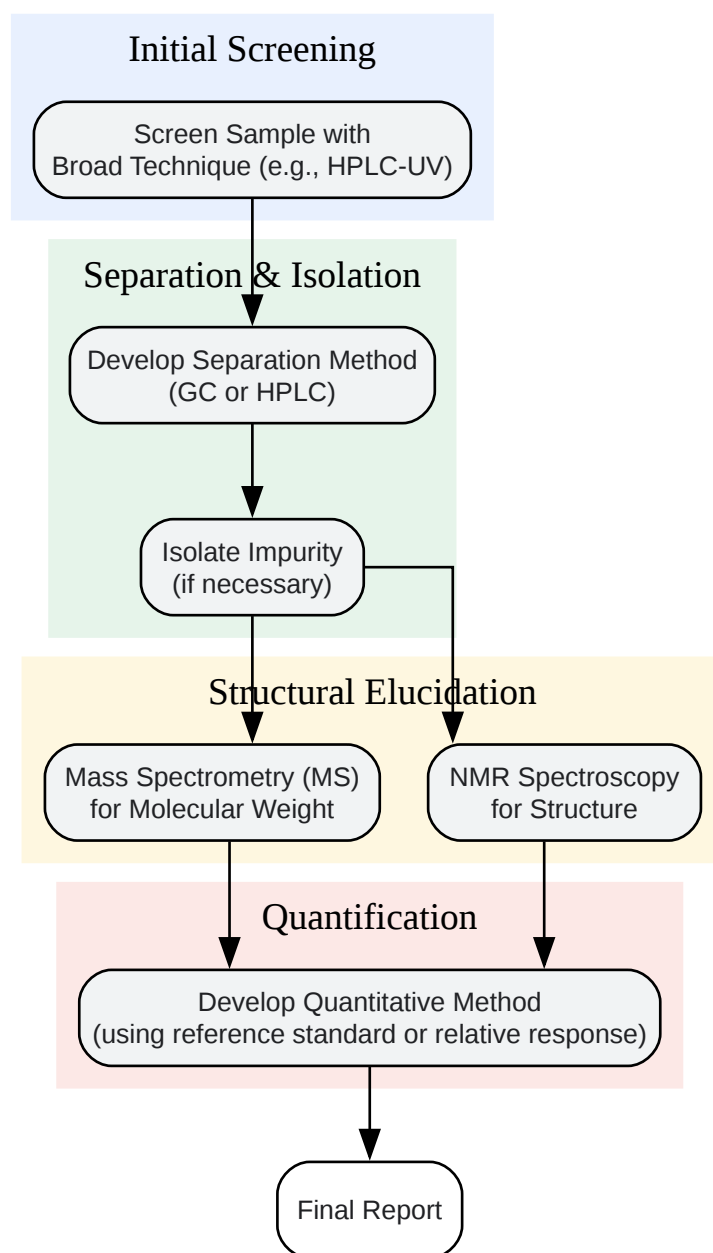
Initial Screening

Screen Sample with Broad Technique (e.g., HPLC-UV)

Separation & Isolation

Develop Separation Method (GC or HPLC)

Isolate Impurity (if necessary)

Structural Elucidation

Mass Spectrometry (MS) for Molecular Weight

NMR Spectroscopy for Structure

Quantification

Develop Quantitative Method (using reference standard or relative response)

Final Report